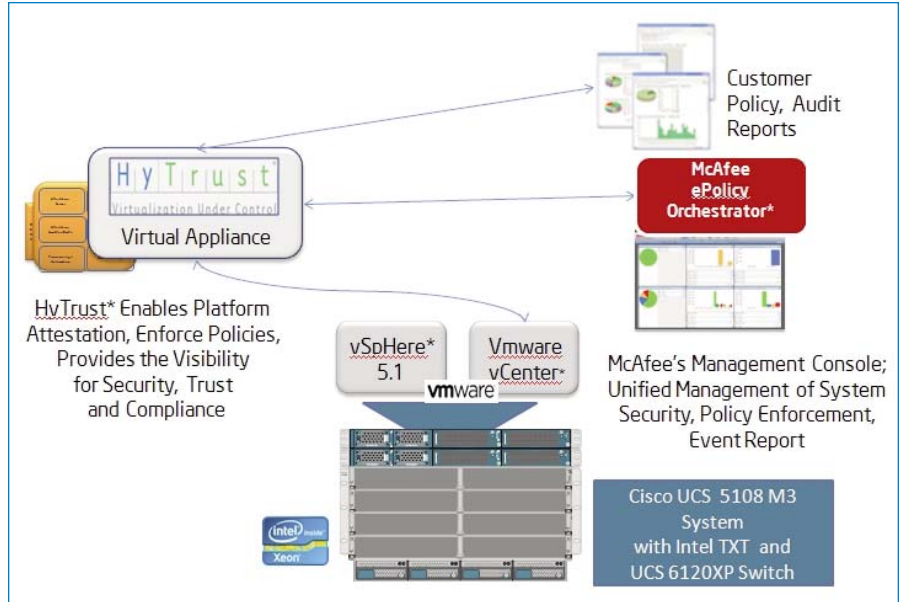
Customer Policy, Audit Reports

HyTrust
Virtualization Under Control
Virtual Appliance

McAfee ePolicy Orchestrator*

HyTrust* Enables Platform Attestation, Enforce Policies, Provides the Visibility for Security, Trust and Compliance

vSpHere* 5.1

Vmware vCenter*

vmware

McAfee's Management Console; Unified Management of System Security, Policy Enforcement, Event Report

intel inside Xeon

Cisco UCS 5108 M3 System with Intel TXT and UCS 6120XP Switch